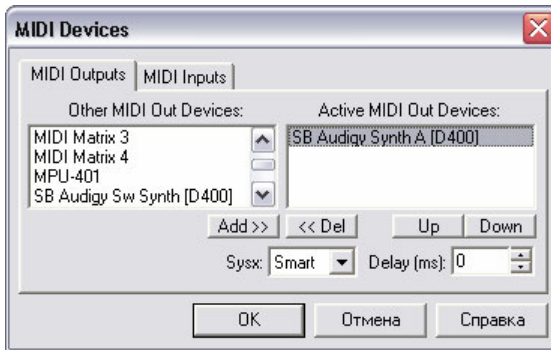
MIDI Devices

MIDI Outputs | MIDI Inputs

Other MIDI Out Devices:

MIDI Matrix 3
MIDI Matrix 4
MPU-401
SB Audigy Sw Synth [D400]

Active MIDI Out Devices:

SB Audigy Synth A [D400]

Add >> | << Del | Up | Down

Sysx: Smart | Delay (ms): 0

OK | Отмена | Справка